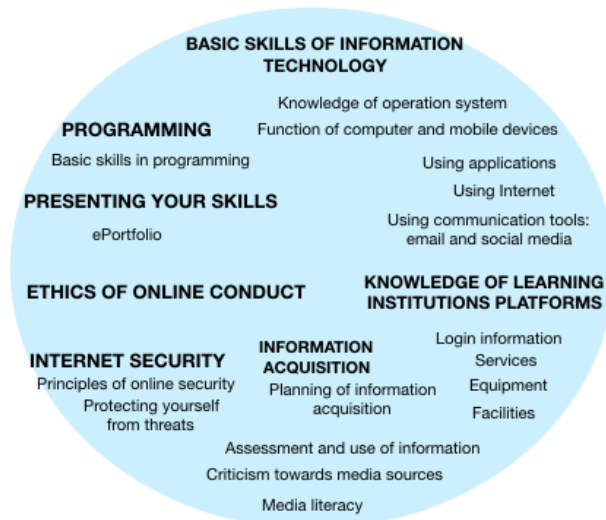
BASIC SKILLS OF INFORMATION TECHNOLOGY

Knowledge of operation system
Function of computer and mobile devices
Using applications
Using Internet
Using communication tools: email and social media

PROGRAMMING
Basic skills in programming

PRESENTING YOUR SKILLS
ePortfolio

ETHICS OF ONLINE CONDUCT

KNOWLEDGE OF LEARNING INSTITUTIONS PLATFORMS
Login information
Services
Equipment
Facilities

INTERNET SECURITY
Principles of online security
Protecting yourself from threats

INFORMATION ACQUISITION
Planning of information acquisition
Assessment and use of information
Criticism towards media sources
Media literacy